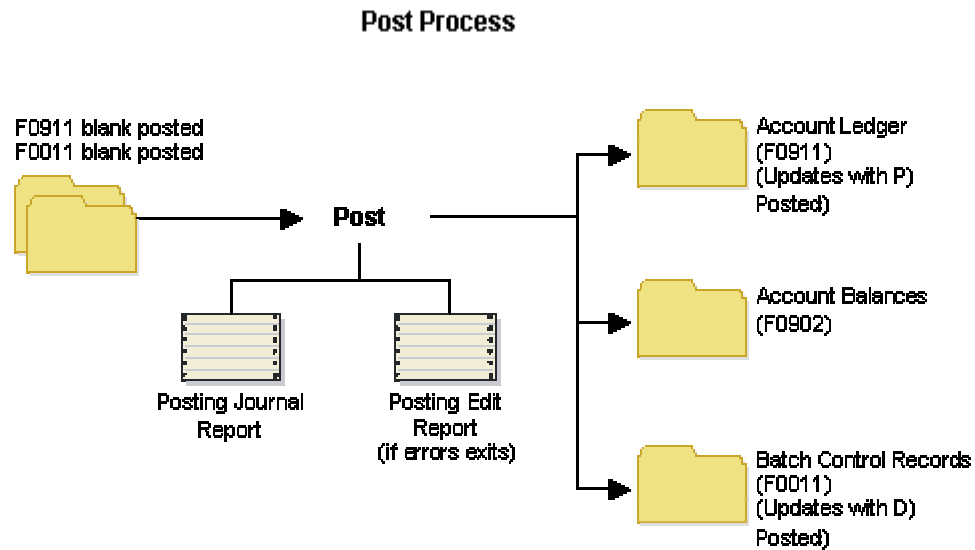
Post Process

F0911 blank posted
F0011 blank posted

Post

Posting Journal Report

Posting Edit Report (if errors exits)

Account Ledger (F0911) (Updates with P) Posted)

Account Balances (F0902)

Batch Control Records (F0011) (Updates with D) Posted)